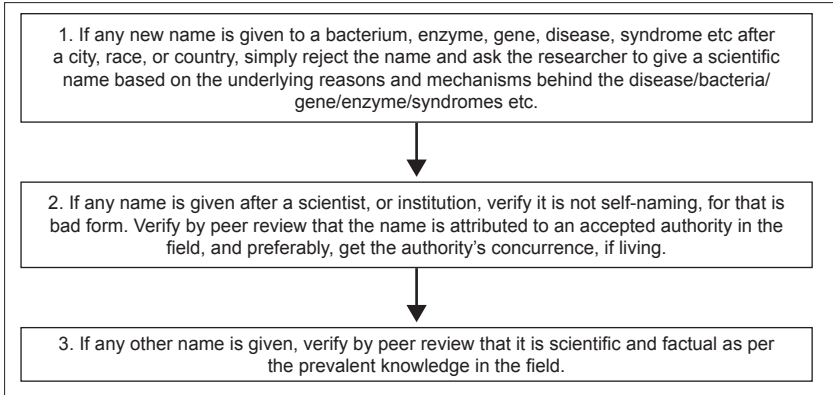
1. If any new name is given to a bacterium, enzyme, gene, disease, syndrome etc after a city, race, or country, simply reject the name and ask the researcher to give a scientific name based on the underlying reasons and mechanisms behind the disease/bacteria/gene/enzyme/syndromes etc.

2. If any name is given after a scientist, or institution, verify it is not self-naming, for that is bad form. Verify by peer review that the name is attributed to an accepted authority in the field, and preferably, get the authority's concurrence, if living.

3. If any other name is given, verify by peer review that it is scientific and factual as per the prevalent knowledge in the field.